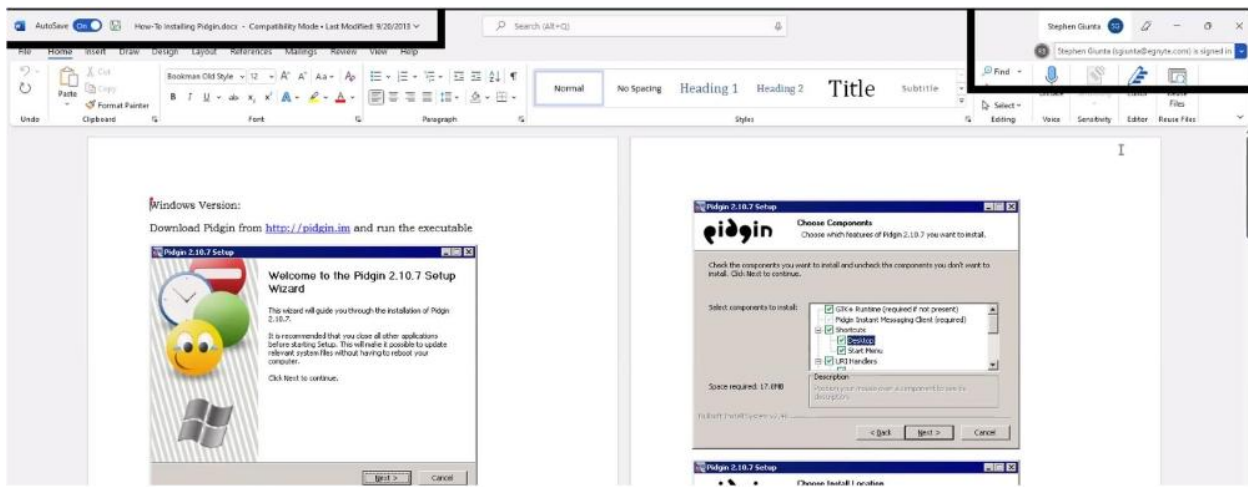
AutoSave On How-To Installing Pidgin.docx - Compatibility Mode • Last Modified: 9/20/2018

Search (Alt+Q)

Stephen Giunta SG

Stephen Giunta (sgiunta@egnyte.com) is signed in

File Home Insert Draw Design Layout References Mailings Review View Help

Undo Paste Cut Copy Format Painter Clipboard

Bookman Old Style 12 Font

Paragraph

Normal No Spacing Heading 1 Heading 2 Title Subtitle

Styles

Find Select Editing

Voice Sensitivity Editor Reuse Files

Windows Version:

Download Pidgin from http://pidgin.im and run the executable

Pidgin 2.10.7 Setup

Welcome to the Pidgin 2.10.7 Setup Wizard

This wizard will guide you through the installation of Pidgin 2.10.7.

It is recommended that you close all other applications before starting Setup. This will make it possible to update relevant system files without having to reboot your computer.

Click Next to continue.

Next > Cancel

Pidgin 2.10.7 Setup

pidgin

Choose Components

Choose which features of Pidgin 2.10.7 you want to install.

Check the components you want to install and uncheck the components you don't want to install. Click Next to continue.

Select components to install:

GTK+ Runtime (required if not present)
Pidgin Instant Messaging Client (required)
Shortcuts
Desktop
Start Menu
URI Handlers

Space required: 17.0MB

Description

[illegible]

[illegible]

< Back Next > Cancel

Pidgin 2.10.7 Setup

Choose Install Location